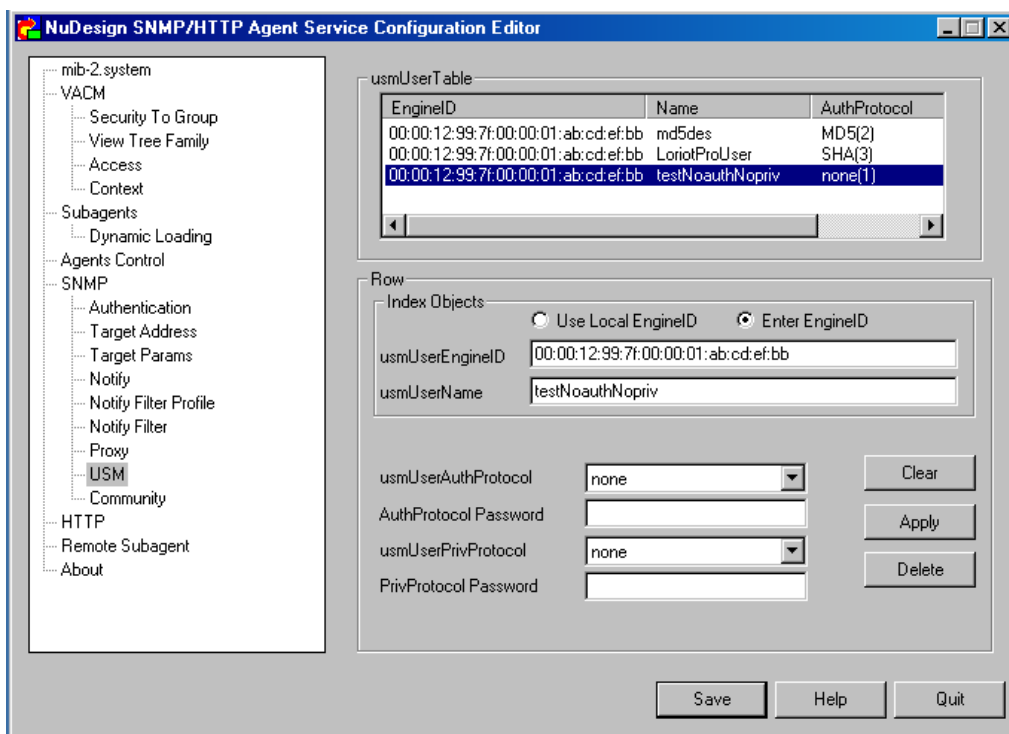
NuDesign SNMP/HTTP Agent Service Configuration Editor

mib-2.system
VACM
Security To Group
View Tree Family
Access
Context
Subagents
Dynamic Loading
Agents Control
SNMP
Authentication
Target Address
Target Params
Notify
Notify Filter Profile
Notify Filter
Proxy
USM
Community
HTTP
Remote Subagent
About

usmUserTable

| EngineID | Name | AuthProtocol |
|---|---|---|
| 00:00:12:99:7f:00:00:01:ab:cd:ef:bb | md5des | MD5(2) |
| 00:00:12:99:7f:00:00:01:ab:cd:ef:bb | LoriotProUser | SHA(3) |
| 00:00:12:99:7f:00:00:01:ab:cd:ef:bb | testNoauthNopriv | none(1) |

Row
Index Objects
Use Local EngineID
Enter EngineID
usmUserEngineID 00:00:12:99:7f:00:00:01:ab:cd:ef:bb
usmUserName testNoauthNopriv

usmUserAuthProtocol none
AuthProtocol Password
usmUserPrivProtocol none
PrivProtocol Password

Clear
Apply
Delete

Save
Help
Quit